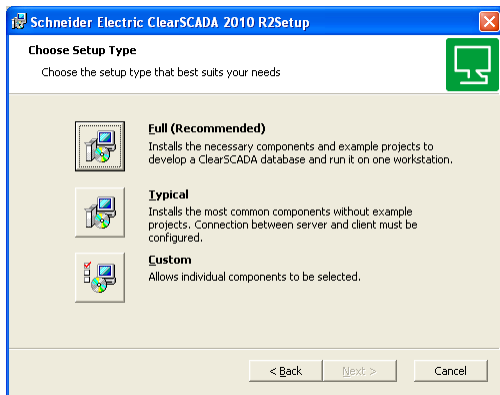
Schneider Electric ClearSCADA 2010 R2Setup

Choose Setup Type

Choose the setup type that best suits your needs

Full (Recommended)
Installs the necessary components and example projects to develop a ClearSCADA database and run it on one workstation.

Typical
Installs the most common components without example projects. Connection between server and client must be configured.

Custom
Allows individual components to be selected.

< Back
Next >
Cancel